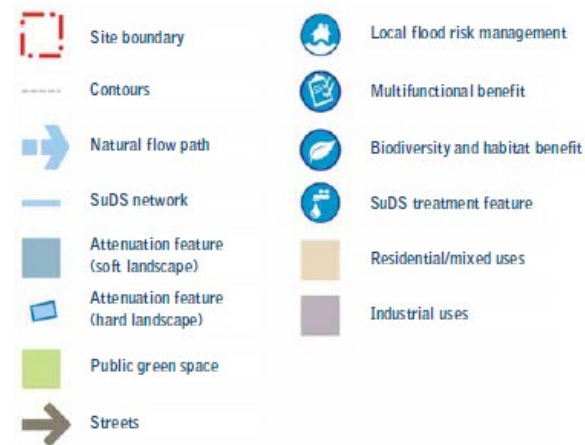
Site boundary

Contours

Natural flow path

SuDS network

Attenuation feature (soft landscape)

Attenuation feature (hard landscape)

Public green space

Streets

Local flood risk management

Multifunctional benefit

Biodiversity and habitat benefit

SuDS treatment feature

Residential/mixed uses

Industrial uses